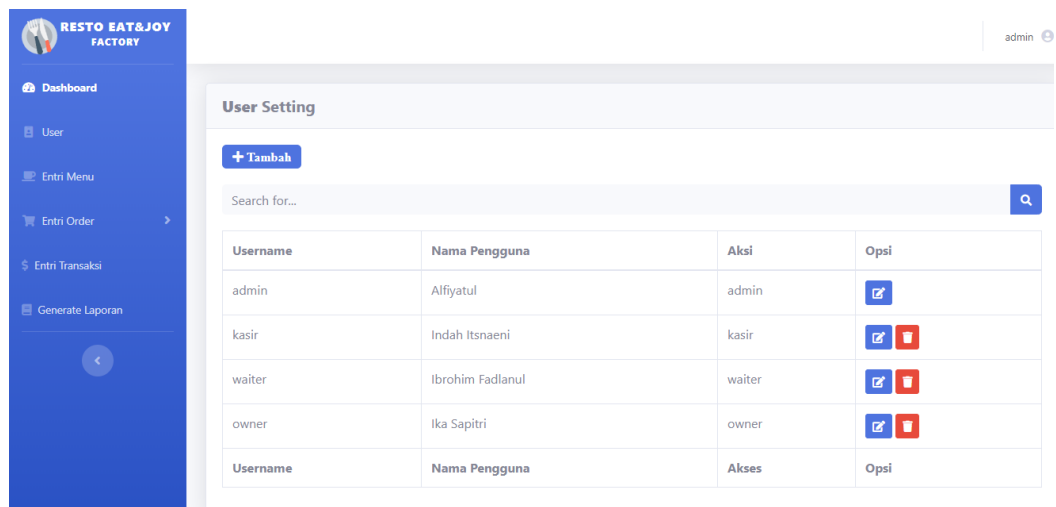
RESTO EAT&JOY
FACTORY

Dashboard

User

Entri Menu

Entri Order

Entri Transaksi

Generate Laporan

admin

User Setting

+ Tambah

Search for...

| Username | Nama Pengguna | Aksi | Opsi |
|---|---|---|---|
| admin | Alfiyatul | admin | |
| kasir | Indah Itsnaeni | kasir | |
| waiter | Ibrohim Fadlanul | waiter | |
| owner | Ika Sapitri | owner | |
| Username | Nama Pengguna | Akses | Opsi |